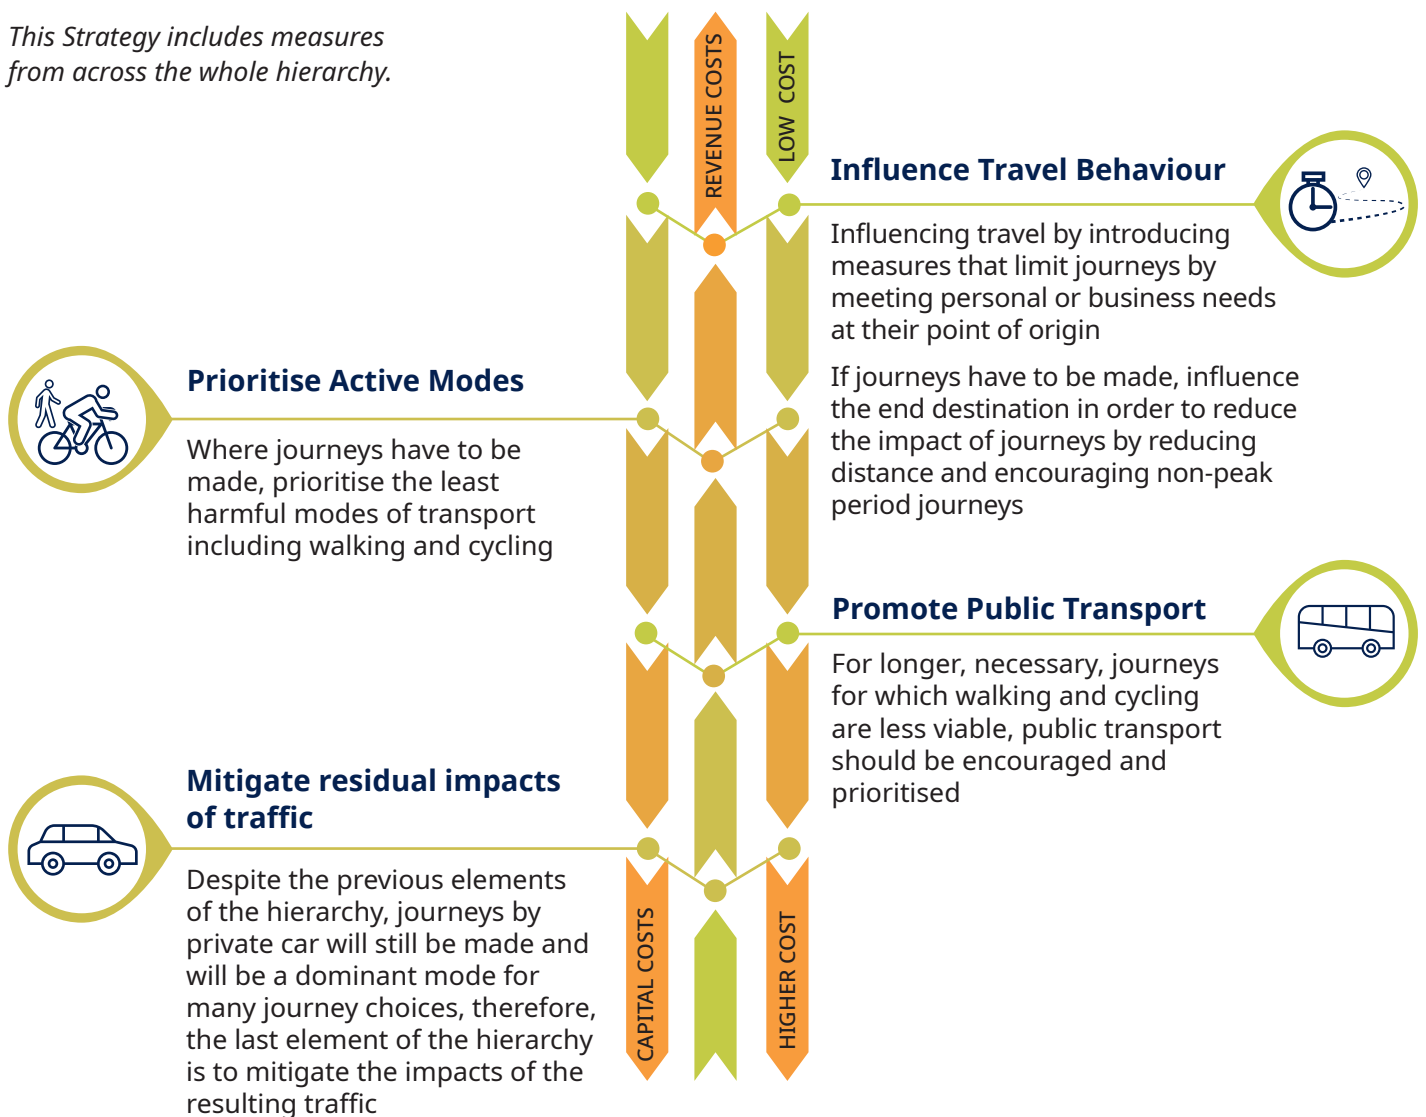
This Strategy includes measures from across the whole hierarchy.

REVENUE COSTS

LOW COST

Influence Travel Behaviour

Influencing travel by introducing measures that limit journeys by meeting personal or business needs at their point of origin

If journeys have to be made, influence the end destination in order to reduce the impact of journeys by reducing distance and encouraging non-peak period journeys

Prioritise Active Modes

Where journeys have to be made, prioritise the least harmful modes of transport including walking and cycling

Promote Public Transport

For longer, necessary, journeys for which walking and cycling are less viable, public transport should be encouraged and prioritised

Mitigate residual impacts of traffic

Despite the previous elements of the hierarchy, journeys by private car will still be made and will be a dominant mode for many journey choices, therefore, the last element of the hierarchy is to mitigate the impacts of the resulting traffic

CAPITAL COSTS

HIGHER COST